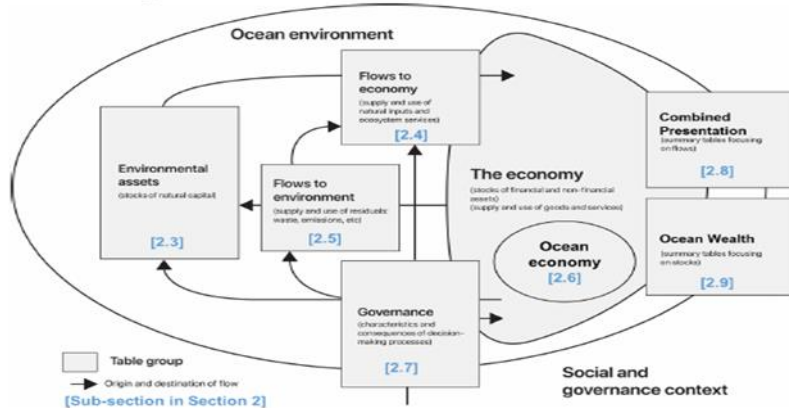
Ocean environment

Flows to economy
(supply and use of natural inputs and ecosystem services)
[2.4]

Combined Presentation
(summary tables focusing on flows)
[2.8]

Environmental assets
(stocks of natural capital)
[2.3]

Flows to environment
(supply and use of residuals: waste, emissions, etc)
[2.5]

The economy
(stocks of financial and non-financial assets)
(supply and use of goods and services)

Ocean Wealth
(summary tables focusing on stocks)
[2.9]

Ocean economy
[2.6]

Governance
(characteristics and consequences of decision-making processes)
[2.7]

Table group

Origin and destination of flow

[Sub-section in Section 2]

Social and governance context